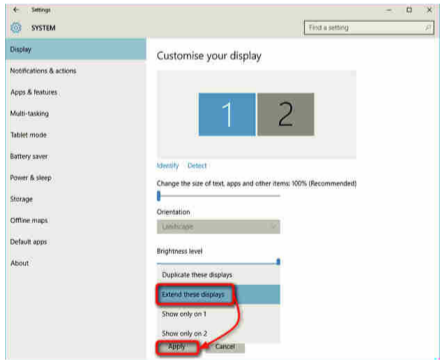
Settings

SYSTEM

Find a setting

Display

Notifications & actions

Apps & features

Multi-tasking

Tablet mode

Battery saver

Power & sleep

Storage

Offline maps

Default apps

About

Customise your display

1

2

Identify Detect

Change the size of text, apps and other items: 100% (Recommended)

Orientation

Landscape

Brightness level

Duplicate these displays

Extend these displays

Show only on 1

Show only on 2

Apply

Cancel